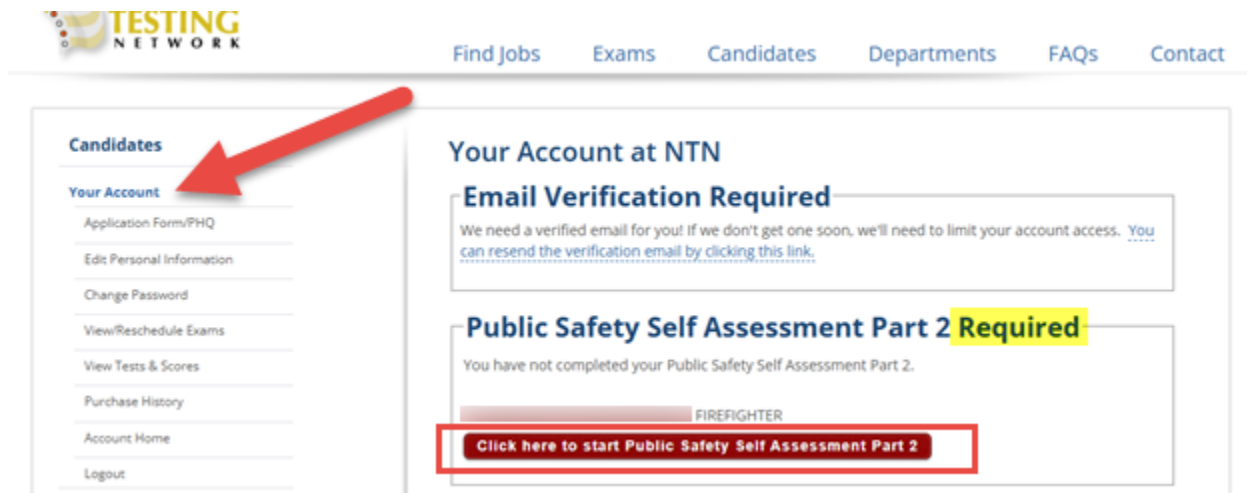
TESTING
NETWORK

Find Jobs Exams Candidates Departments FAQs Contact

Candidates

Your Account

Application Form/PHQ

Edit Personal Information

Change Password

View/Reschedule Exams

View Tests & Scores

Purchase History

Account Home

Logout

Your Account at NTN

Email Verification Required

We need a verified email for you! If we don't get one soon, we'll need to limit your account access. You can resend the verification email by clicking this link.

Public Safety Self Assessment Part 2 Required

You have not completed your Public Safety Self Assessment Part 2.

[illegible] FIREFIGHTER

Click here to start Public Safety Self Assessment Part 2